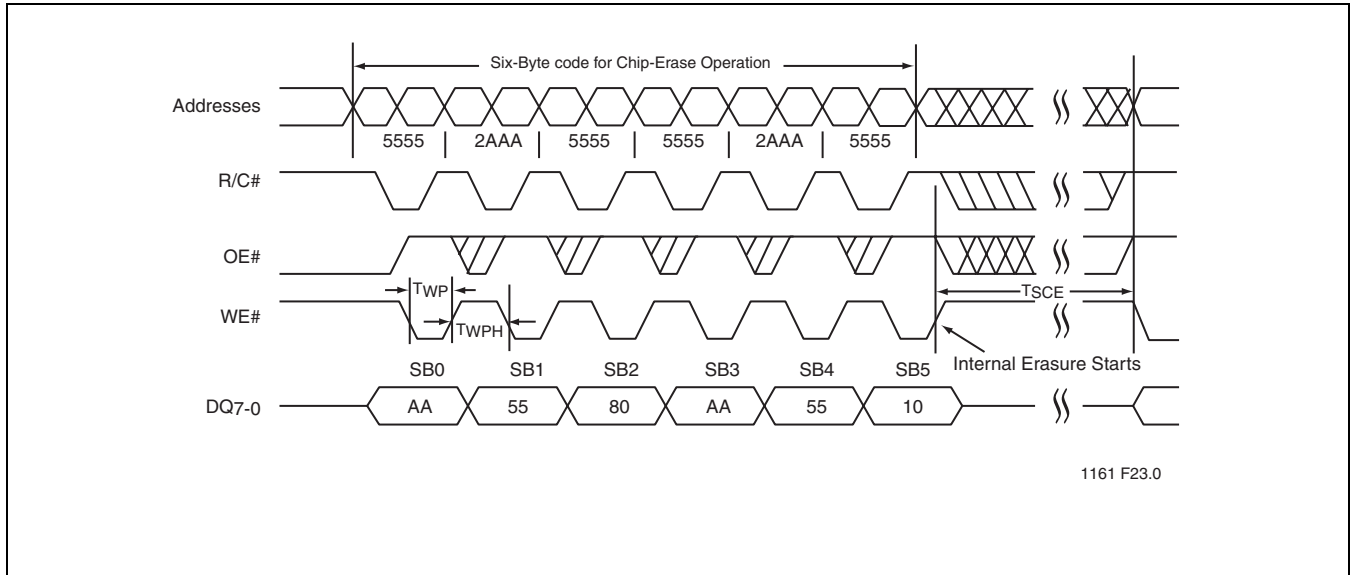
Six-Byte code for Chip-Erase Operation

Addresses

5555 2AAA 5555 5555 2AAA 5555

R/C#

OE#

WE#

TWP

TWPH

TSCE

SB0 SB1 SB2 SB3 SB4 SB5

Internal Erasure Starts

DQ7-0

AA 55 80 AA 55 10

1161 F23.0